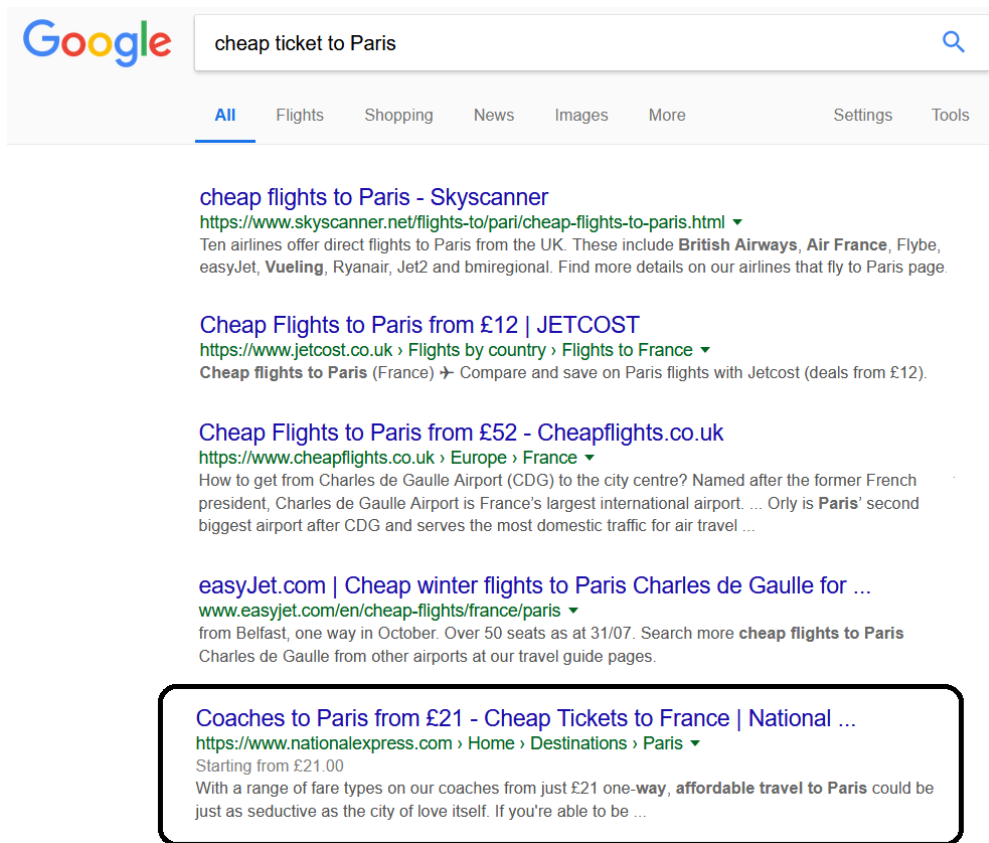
Google

cheap ticket to Paris

All Flights Shopping News Images More Settings Tools

cheap flights to Paris - Skyscanner
https://www.skyscanner.net/flights-to/pari/cheap-flights-to-paris.html ▾
Ten airlines offer direct flights to Paris from the UK. These include British Airways, Air France, Flybe, easyJet, Vueling, Ryanair, Jet2 and bmiregional. Find more details on our airlines that fly to Paris page.

Cheap Flights to Paris from £12 | JETCOST
https://www.jetcost.co.uk › Flights by country › Flights to France ▾
Cheap flights to Paris (France) ✈ Compare and save on Paris flights with Jetcost (deals from £12).

Cheap Flights to Paris from £52 - Cheapflights.co.uk
https://www.cheapflights.co.uk › Europe › France ▾
How to get from Charles de Gaulle Airport (CDG) to the city centre? Named after the former French president, Charles de Gaulle Airport is France's largest international airport. ... Orly is Paris' second biggest airport after CDG and serves the most domestic traffic for air travel ...

easyJet.com | Cheap winter flights to Paris Charles de Gaulle for ...
www.easyjet.com/en/cheap-flights/france/paris ▾
from Belfast, one way in October. Over 50 seats as at 31/07. Search more cheap flights to Paris Charles de Gaulle from other airports at our travel guide pages.

Coaches to Paris from £21 - Cheap Tickets to France | National ...
https://www.nationalexpress.com › Home › Destinations › Paris ▾
Starting from £21.00
With a range of fare types on our coaches from just £21 one-way, affordable travel to Paris could be just as seductive as the city of love itself. If you're able to be ...